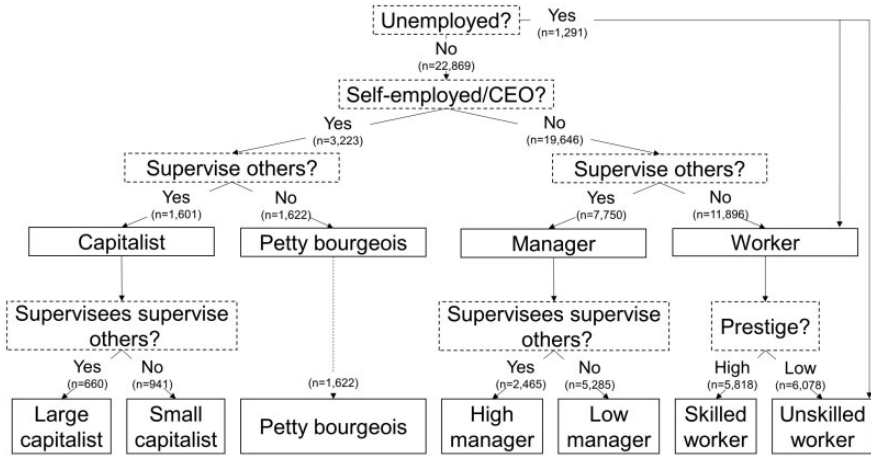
Unemployed?
Yes
(n=1,291)
No
(n=22,869)
Self-employed/CEO?
Yes
(n=3,223)
No
(n=19,646)
Supervise others?
Yes
(n=1,601)
No
(n=1,622)
Supervise others?
Yes
(n=7,750)
No
(n=11,896)
Capitalist
Petty bourgeois
Manager
Worker
Supervisees supervise others?
Yes
(n=660)
No
(n=941)
(n=1,622)
Supervisees supervise others?
Yes
(n=2,465)
No
(n=5,285)
Prestige?
High
(n=5,818)
Low
(n=6,078)
Large capitalist
Small capitalist
Petty bourgeois
High manager
Low manager
Skilled worker
Unskilled worker